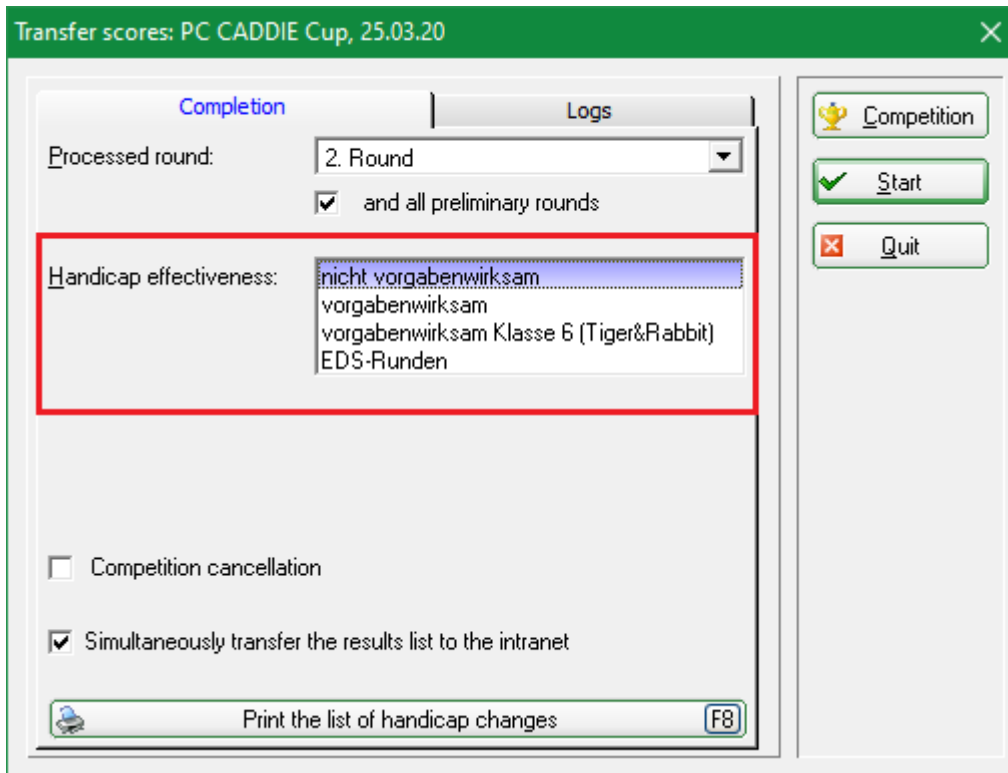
Transfer scores: PC CADDIE Cup, 25.03.20

Completion

Logs

Processed round:

2. Round

and all preliminary rounds

Handicap effectiveness:

nicht vorgabenwirksam
vorgabenwirksam
vorgabenwirksam Klasse 6 (Tiger&Rabbit)
EDS-Runden

Competition cancellation

Simultaneously transfer the results list to the intranet

Print the list of handicap changes

F8

Competition

Start

Quit